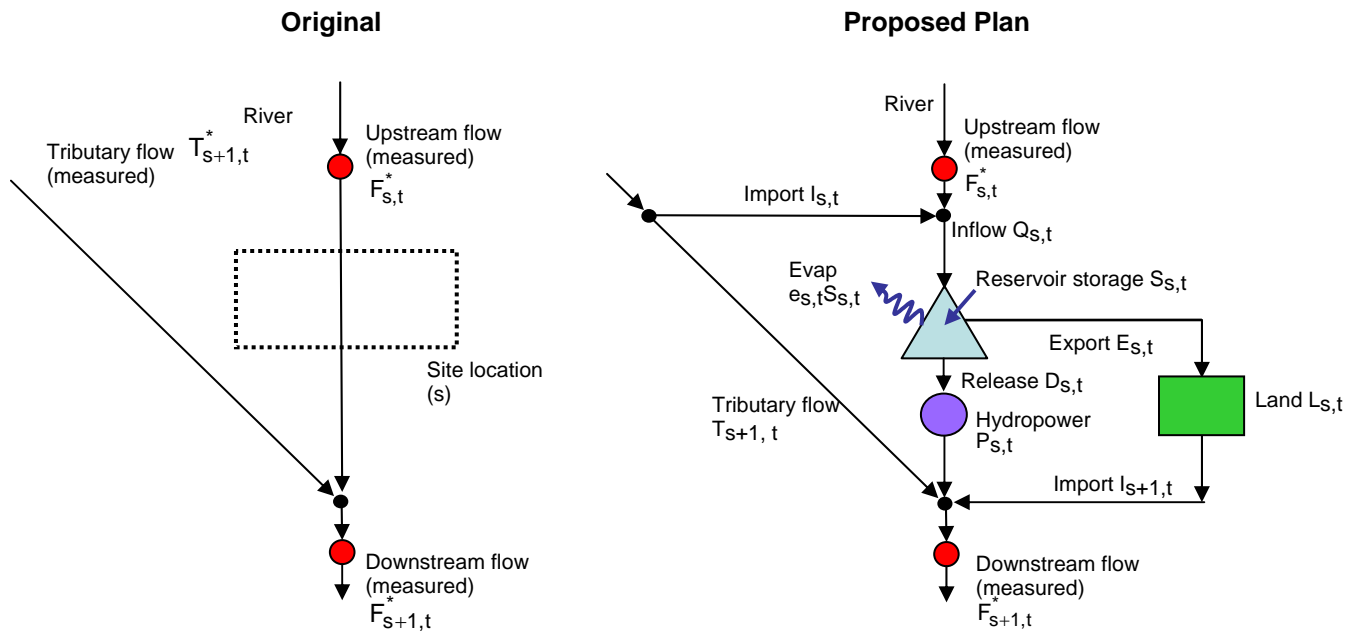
Original

River

Tributary flow (measured) $T^*_{s+1,t}$

Upstream flow (measured) $F^*_{s,t}$

Site location (s)

Downstream flow (measured) $F^*_{s+1,t}$

Proposed Plan

River

Upstream flow (measured) $F^*_{s,t}$

Import $I_{s,t}$

Inflow $Q_{s,t}$

Evap $e_{s,t}S_{s,t}$

Reservoir storage $S_{s,t}$

Export $E_{s,t}$

Release $D_{s,t}$

Land $L_{s,t}$

Tributary flow $T_{s+1,\ t}$

Hydropower $P_{s,t}$

Import $I_{s+1,t}$

Downstream flow (measured) $F^*_{s+1,t}$